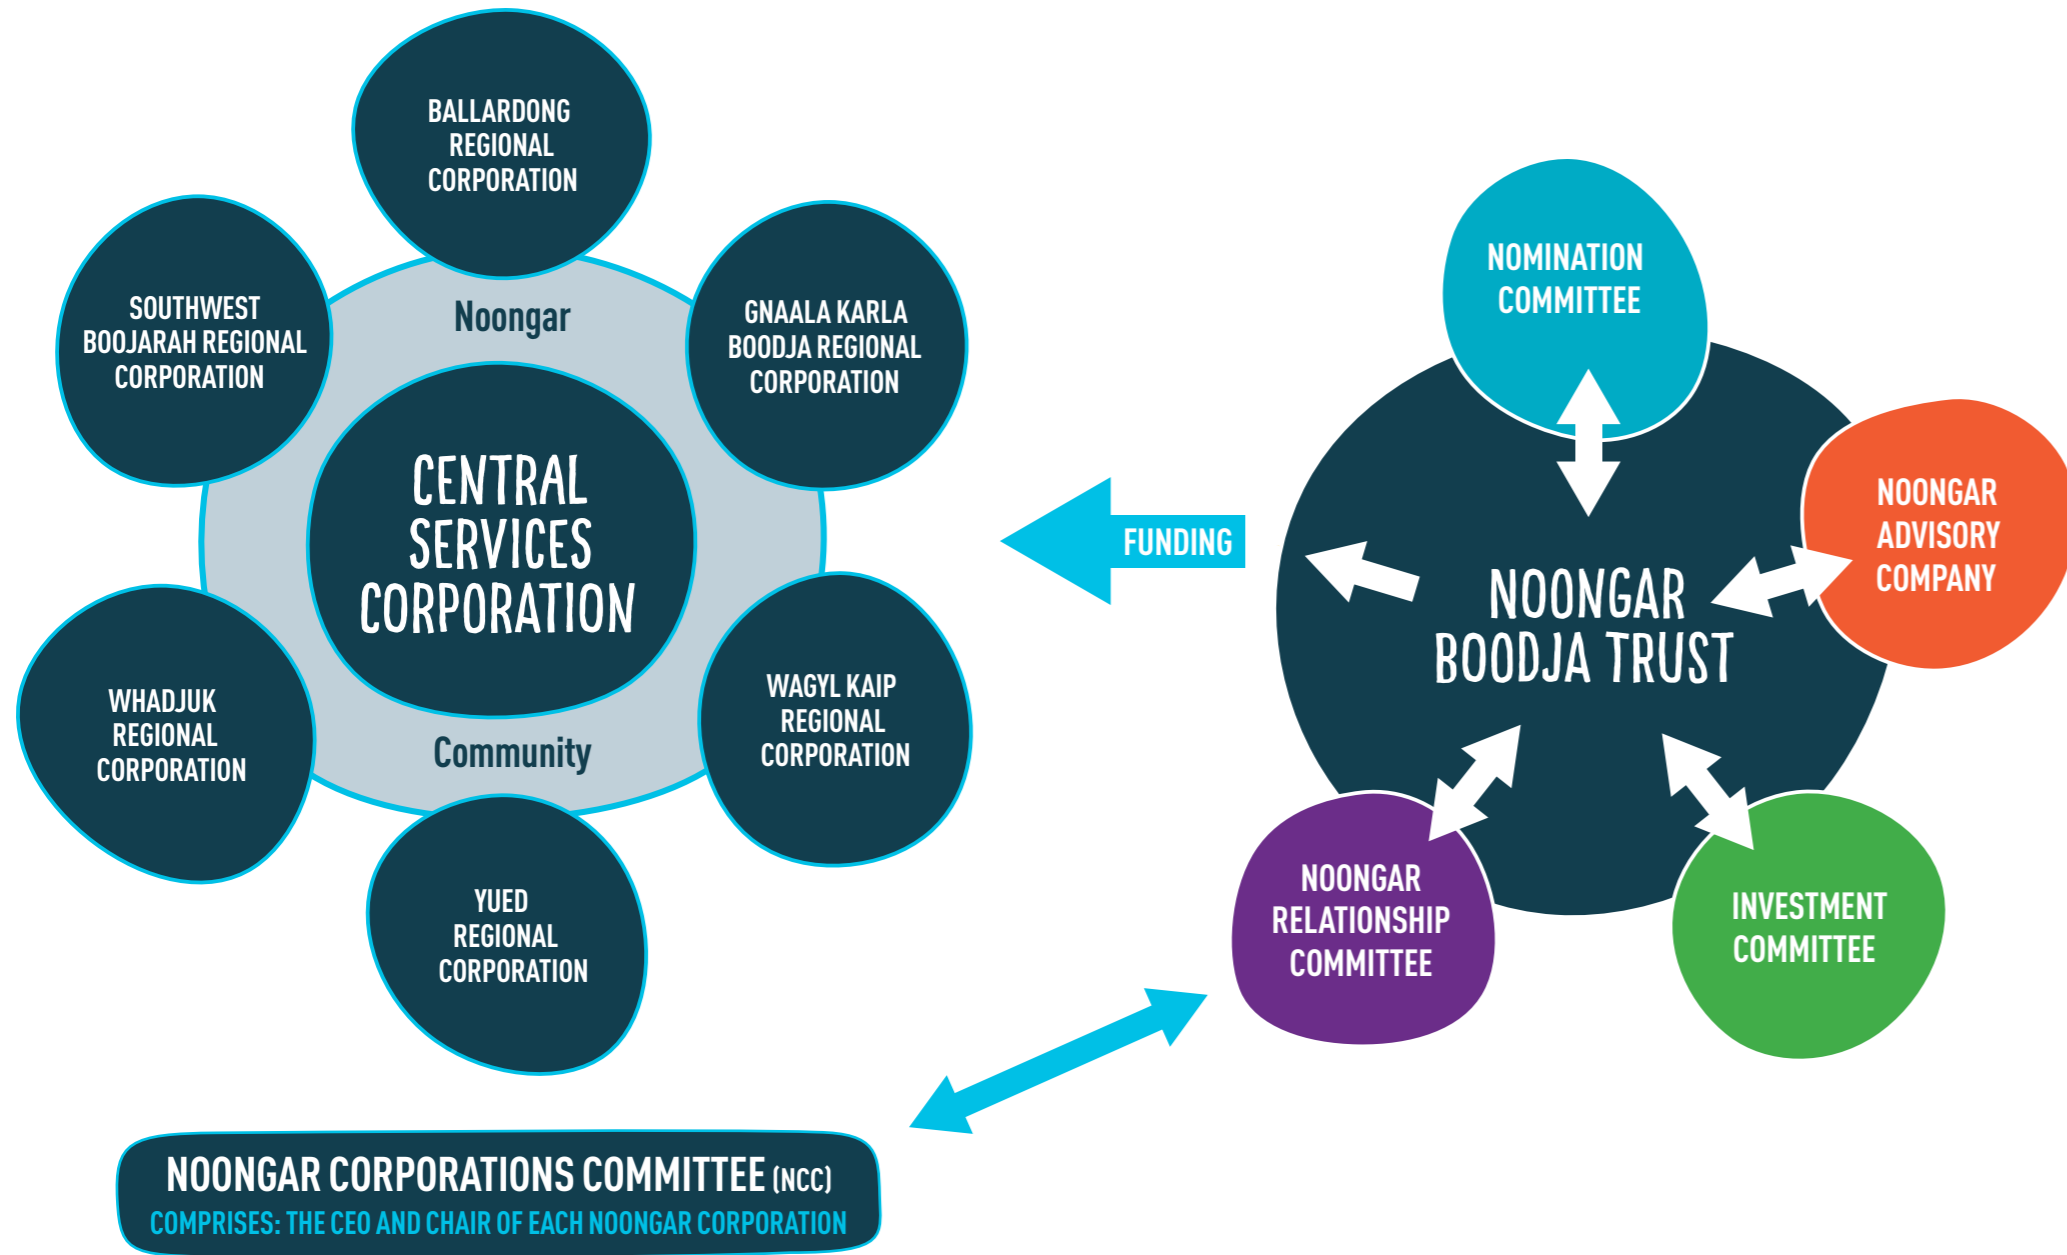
BALLARDONG REGIONAL CORPORATION

SOUTHWEST BOOJARAH REGIONAL CORPORATION

Noongar

GNAALA KARLA BOODJA REGIONAL CORPORATION

CENTRAL SERVICES CORPORATION

WHADJUK REGIONAL CORPORATION

Community

WAGYL KAIP REGIONAL CORPORATION

YUED REGIONAL CORPORATION

FUNDING

NOMINATION COMMITTEE

NOONGAR ADVISORY COMPANY

NOONGAR BOODJA TRUST

NOONGAR RELATIONSHIP COMMITTEE

INVESTMENT COMMITTEE

NOONGAR CORPORATIONS COMMITTEE (NCC)
COMPRISES: THE CEO AND CHAIR OF EACH NOONGAR CORPORATION